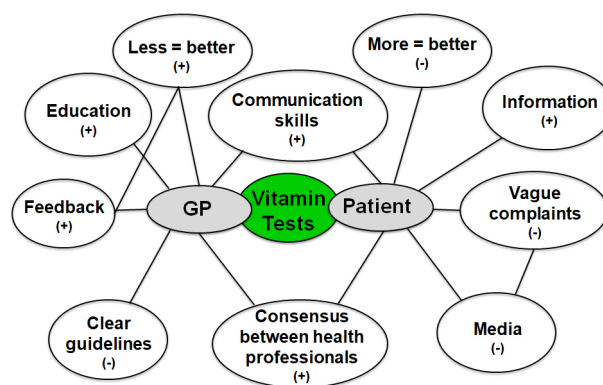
Less = better
(+)

More = better
(-)

Education
(+)

Communication skills
(+)

Information
(+)

Feedback
(+)

GP

Vitamin Tests

Patient

Vague complaints
(-)

Clear guidelines
(-)

Consensus between health professionals
(+)

Media
(-)